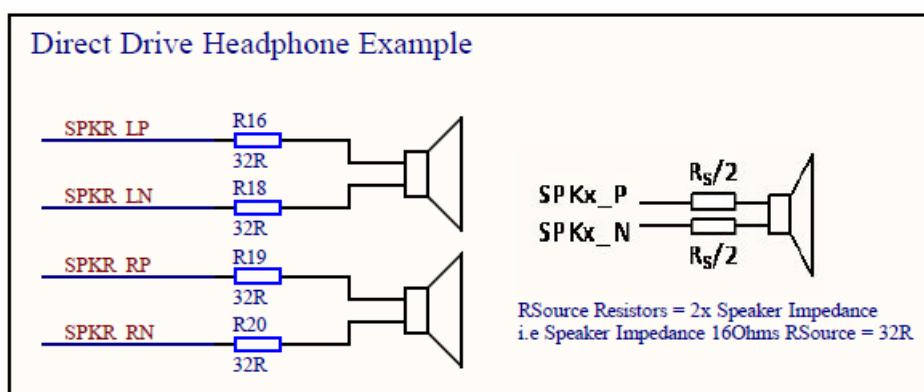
Direct Drive Headphone Example

SPKR LP
R16
32R

SPKR LN
R18
32R

SPKR RP
R19
32R

SPKR RN
R20
32R

$R_S/2$
SPKx_P
SPKx_N
$R_S/2$

RSource Resistors = 2x Speaker Impedance
i.e Speaker Impedance 16Ohms RSource = 32R